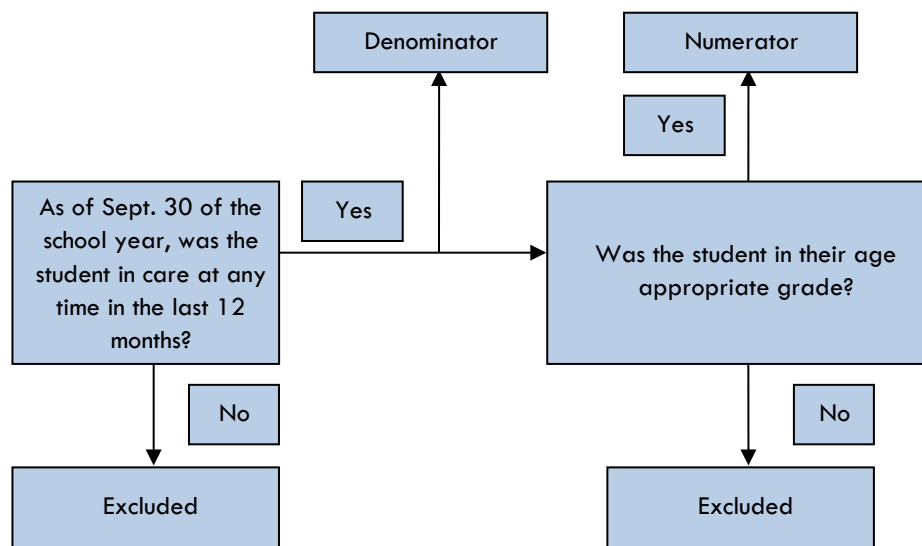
Denominator

Numerator

Yes

As of Sept. 30 of the school year, was the student in care at any time in the last 12 months?

Yes

Was the student in their age appropriate grade?

No

No

Excluded

Excluded